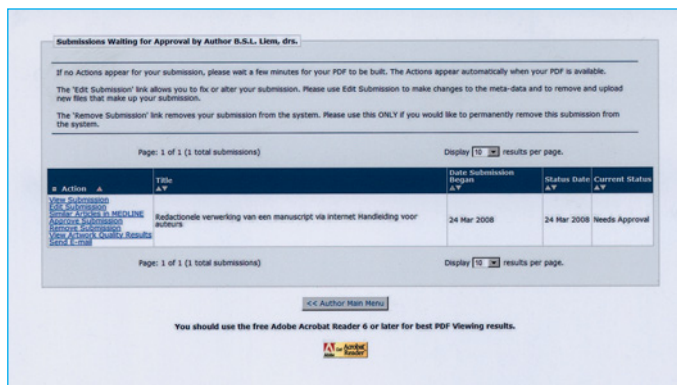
Submissions Waiting for Approval by Author B.S.L. Liem, drs.

If no Actions appear for your submission, please wait a few minutes for your PDF to be built. The Actions appear automatically when your PDF is available.

The 'Edit Submission' link allows you to fix or alter your submission. Please use Edit Submission to make changes to the meta-data and to remove and upload new files that make up your submission.

The 'Remove Submission' link removes your submission from the system. Please use this ONLY if you would like to permanently remove this submission from the system.

Page: 1 of 1 (1 total submissions)

Display 10 results per page.

| Action | Title | Date Submission Began | Status Date | Current Status |
|---|---|---|---|---|
| View Submission Edit Submission Similar Articles in MEDLINE Approve Submission Remove Submission View Artwork Quality Results Send E-mail | Redactionele verwerking van een manuscript via internet Handleiding voor auteurs | 24 Mar 2008 | 24 Mar 2008 | Needs Approval |

Page: 1 of 1 (1 total submissions)

Display 10 results per page.

<< Author Main Menu

You should use the free Adobe Acrobat Reader 6 or later for best PDF Viewing results.

Get Acrobat Reader